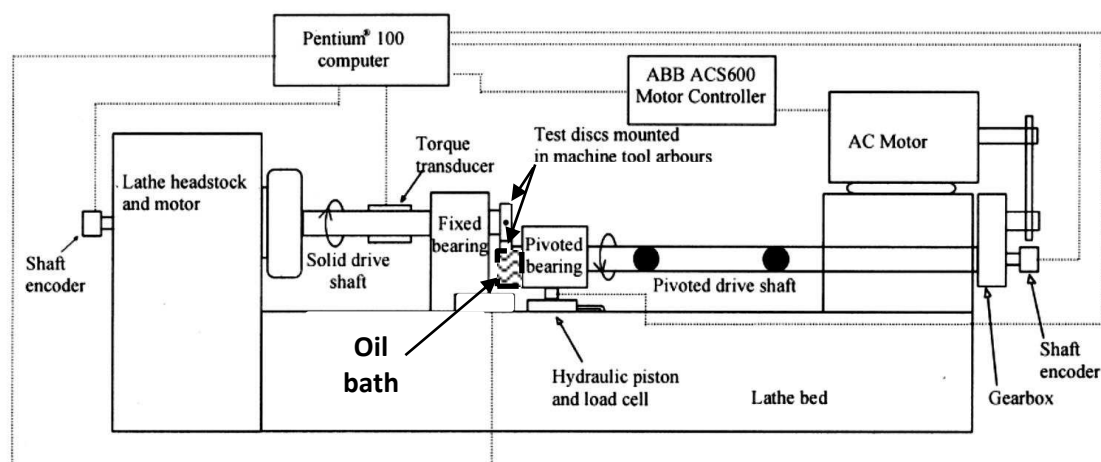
Pentium® 100 computer

ABB ACS600 Motor Controller

AC Motor

Lathe headstock and motor

Torque transducer

Test discs mounted in machine tool arbours

Shaft encoder

Solid drive shaft

Fixed bearing

Pivoted bearing

Pivoted drive shaft

Oil bath

Hydraulic piston and load cell

Lathe bed

Gearbox

Shaft encoder